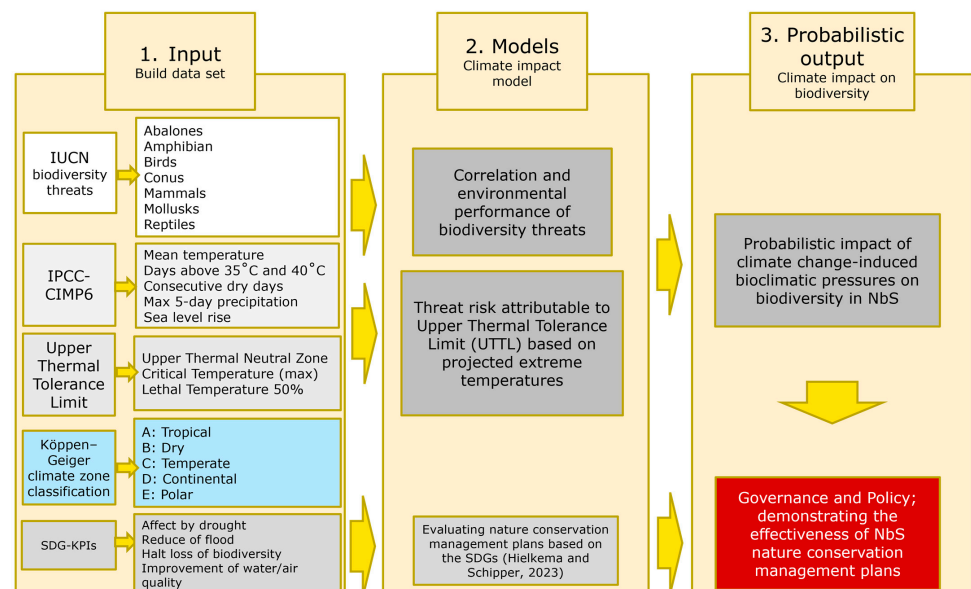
1. Input
Build data set

2. Models
Climate impact model

3. Probabilistic output
Climate impact on biodiversity

IUCN biodiversity threats

Abalones
Amphibian
Birds
Conus
Mammals
Mollusks
Reptiles

IPCC-CIMP6

Mean temperature
Days above 35˚C and 40˚C
Consecutive dry days
Max 5-day precipitation
Sea level rise

Upper Thermal Tolerance Limit

Upper Thermal Neutral Zone
Critical Temperature (max)
Lethal Temperature 50%

Köppen–Geiger climate zone classification

A: Tropical
B: Dry
C: Temperate
D: Continental
E: Polar

SDG-KPIs

Affect by drought
Reduce of flood
Halt loss of biodiversity
Improvement of water/air quality

Correlation and environmental performance of biodiversity threats

Threat risk attributable to Upper Thermal Tolerance Limit (UTTL) based on projected extreme temperatures

Evaluating nature conservation management plans based on the SDGs (Hielkema and Schipper, 2023)

Probabilistic impact of climate change-induced bioclimatic pressures on biodiversity in NbS

Governance and Policy; demonstrating the effectiveness of NbS nature conservation management plans